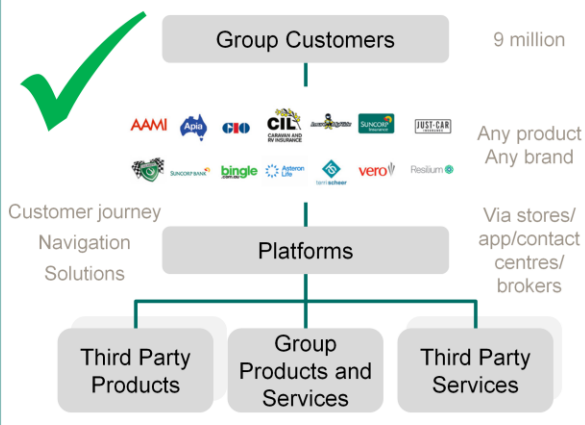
Group Customers

9 million

AAMI
Apia
GIO
CIL CARAVAN AND RV INSURANCE
Shannons
SUNCORP
JUST CAR
SUNCORP BANK
bingle
Asteron Life
terri scheer
vero
Resilium

Any product
Any brand

Customer journey
Navigation
Solutions

Platforms

Via stores/ app/contact centres/ brokers

Third Party Products

Group Products and Services

Third Party Services